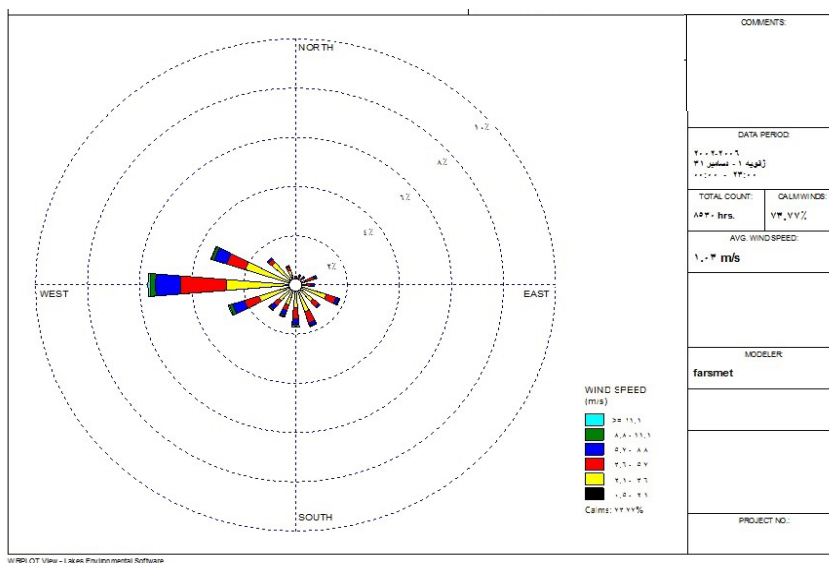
NORTH

۱۰٪

۸٪

۶٪

۴٪

۲٪

WEST

EAST

SOUTH

WIND SPEED
(m/s)

>= ۱۱,۱
۸,۸ - ۱۱,۱
۵,۷ - ۸,۸
۳,۶ - ۵,۷
۲,۱ - ۳,۶
۰,۵ - ۲,۱

Calms: ۷۳.۷۷%

COMMENTS:

DATA PERIOD:
۲۰۰۶-۲۰۰۶
ژانویه ۱ - دسامبر ۳۱
۰۰:۰۰ - ۲۳:۰۰

| TOTAL COUNT: | CALM WINDS: |
|---|---|
| ۸۶۳۰ hrs. | ۷۳.۷۷٪ |

AVG. WIND SPEED:
۱.۰۳ m/s

MODELER
farsmet

PROJECT NO.:

WRPLOT View - Lakes Environmental Software